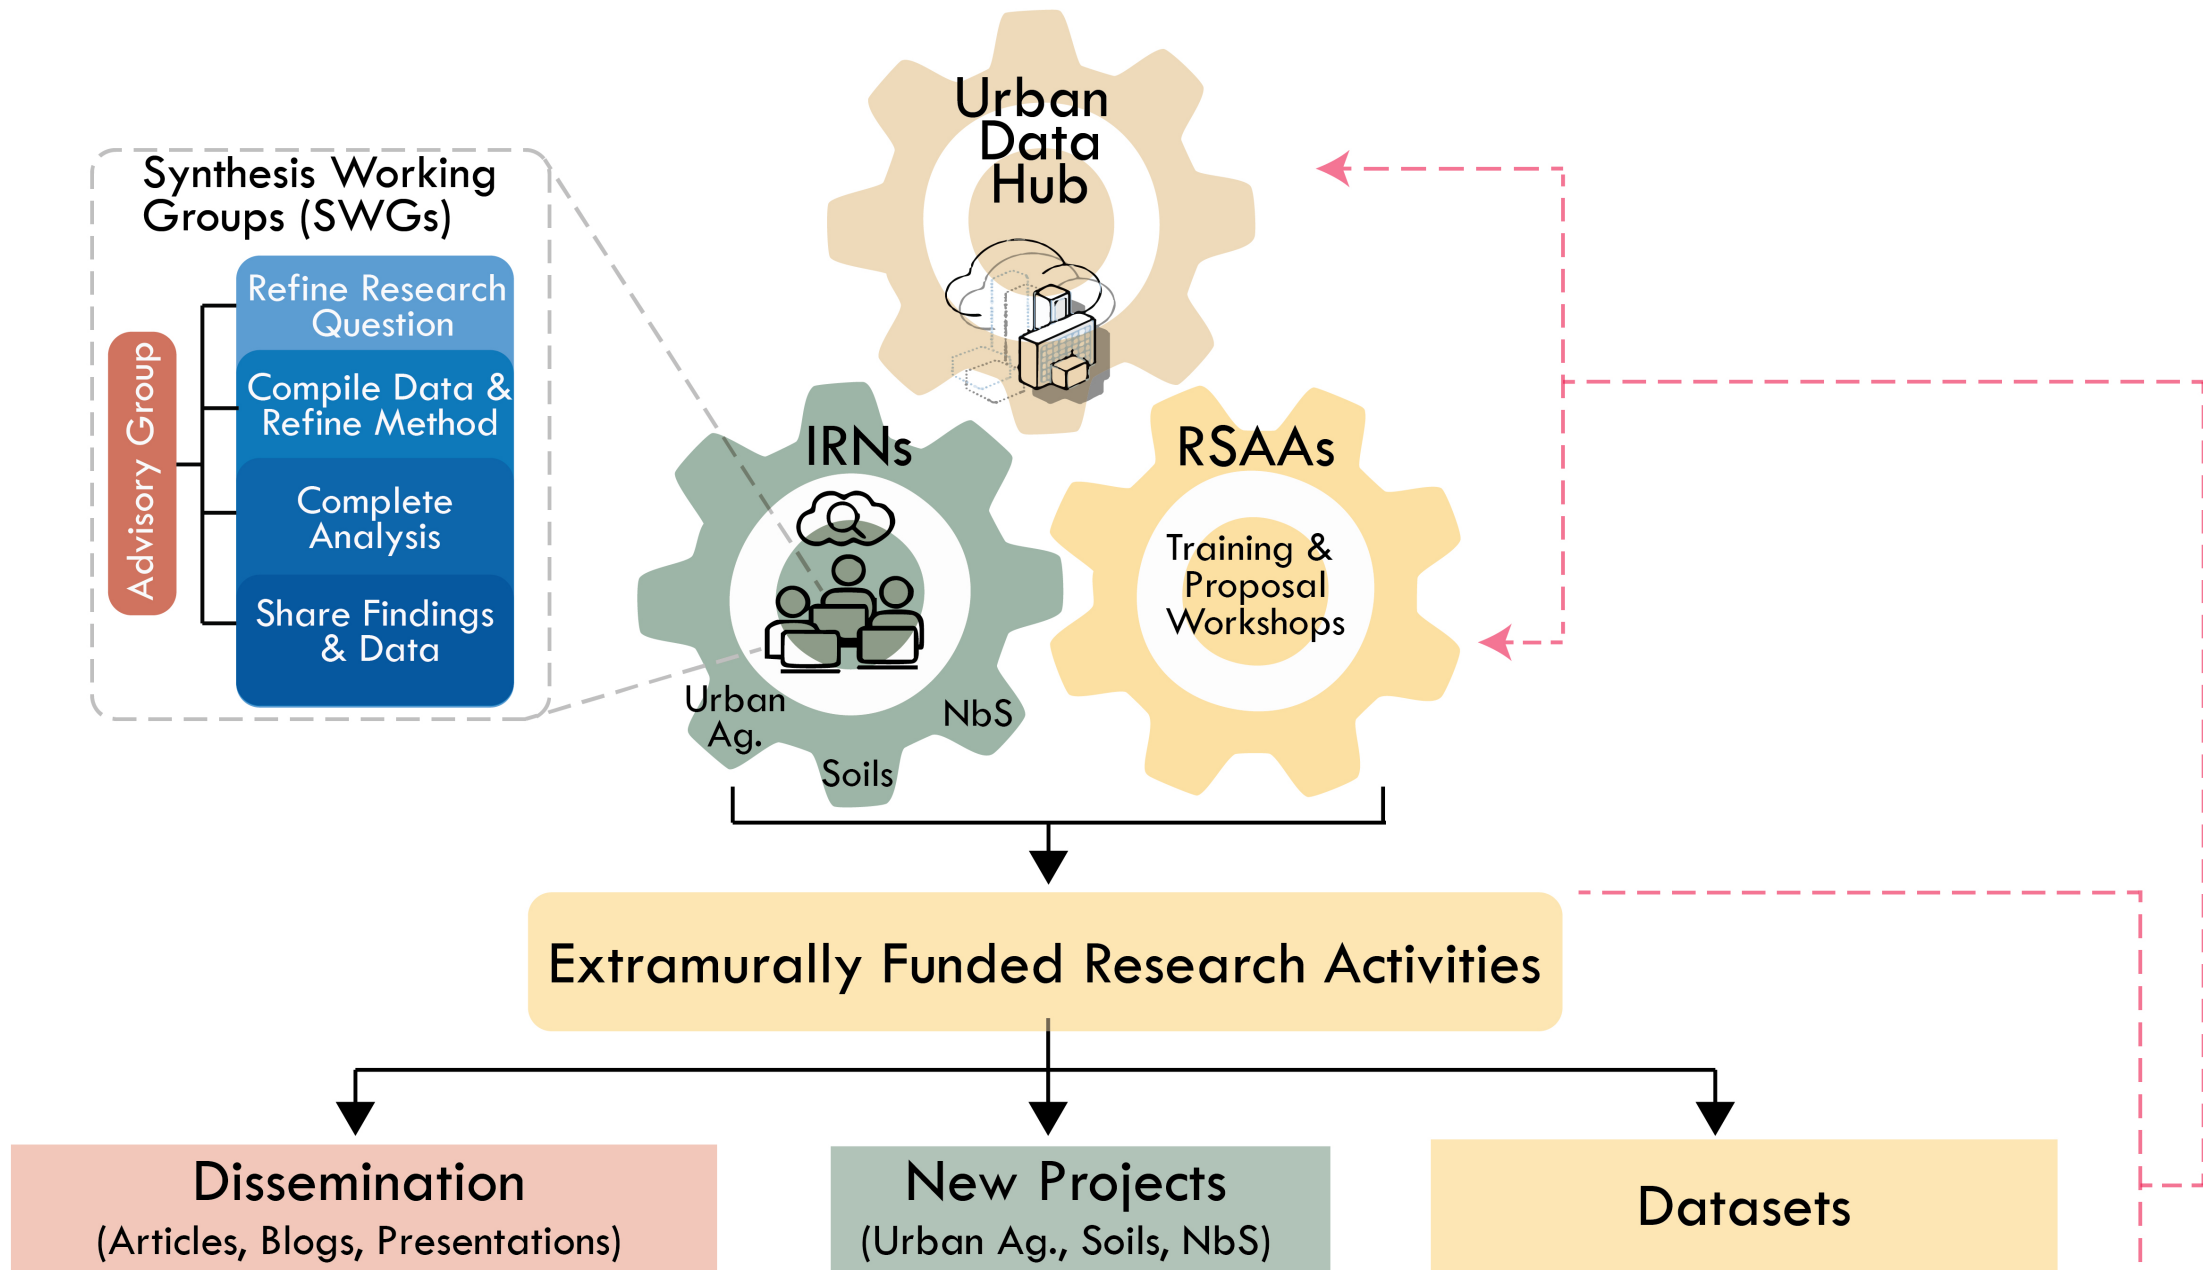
Synthesis Working Groups (SWGs)

Advisory Group

Refine Research Question

Compile Data & Refine Method

Complete Analysis

Share Findings & Data

Urban Data Hub

IRNs

Urban Ag.

Soils

NbS

RSAAs

Training & Proposal Workshops

Extramurally Funded Research Activities

Dissemination
(Articles, Blogs, Presentations)

New Projects
(Urban Ag., Soils, NbS)

Datasets